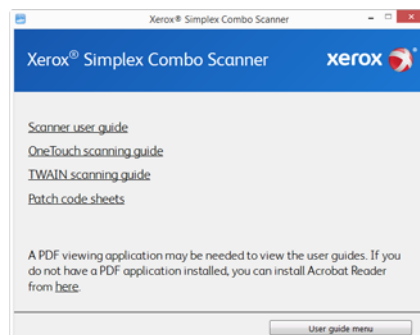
Xerox® Simplex Combo Scanner

Xerox® Simplex Combo Scanner

xerox

Scanner user guide

OneTouch scanning guide

TWAIN scanning guide

Patch code sheets

A PDF viewing application may be needed to view the user guides. If you do not have a PDF application installed, you can install Acrobat Reader from here.

User guide menu